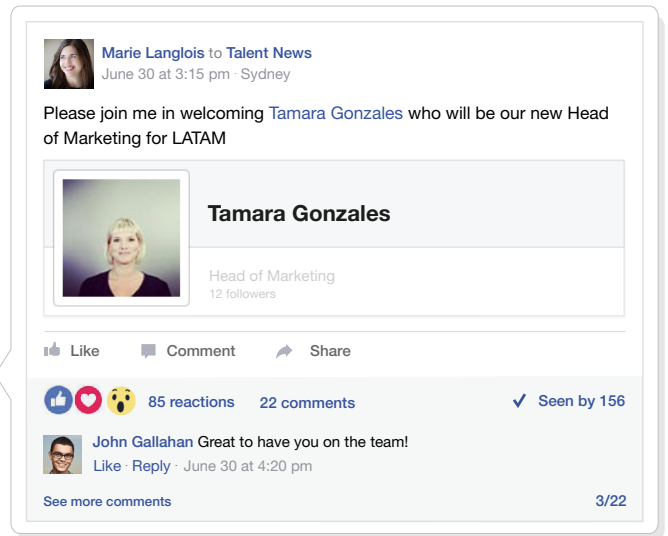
Marie Langlois to Talent News
June 30 at 3:15 pm · Sydney

Please join me in welcoming Tamara Gonzales who will be our new Head of Marketing for LATAM

Tamara Gonzales

Head of Marketing
12 followers

Like Comment Share

85 reactions 22 comments Seen by 156

John Gallahan Great to have you on the team!
Like · Reply · June 30 at 4:20 pm

See more comments 3/22